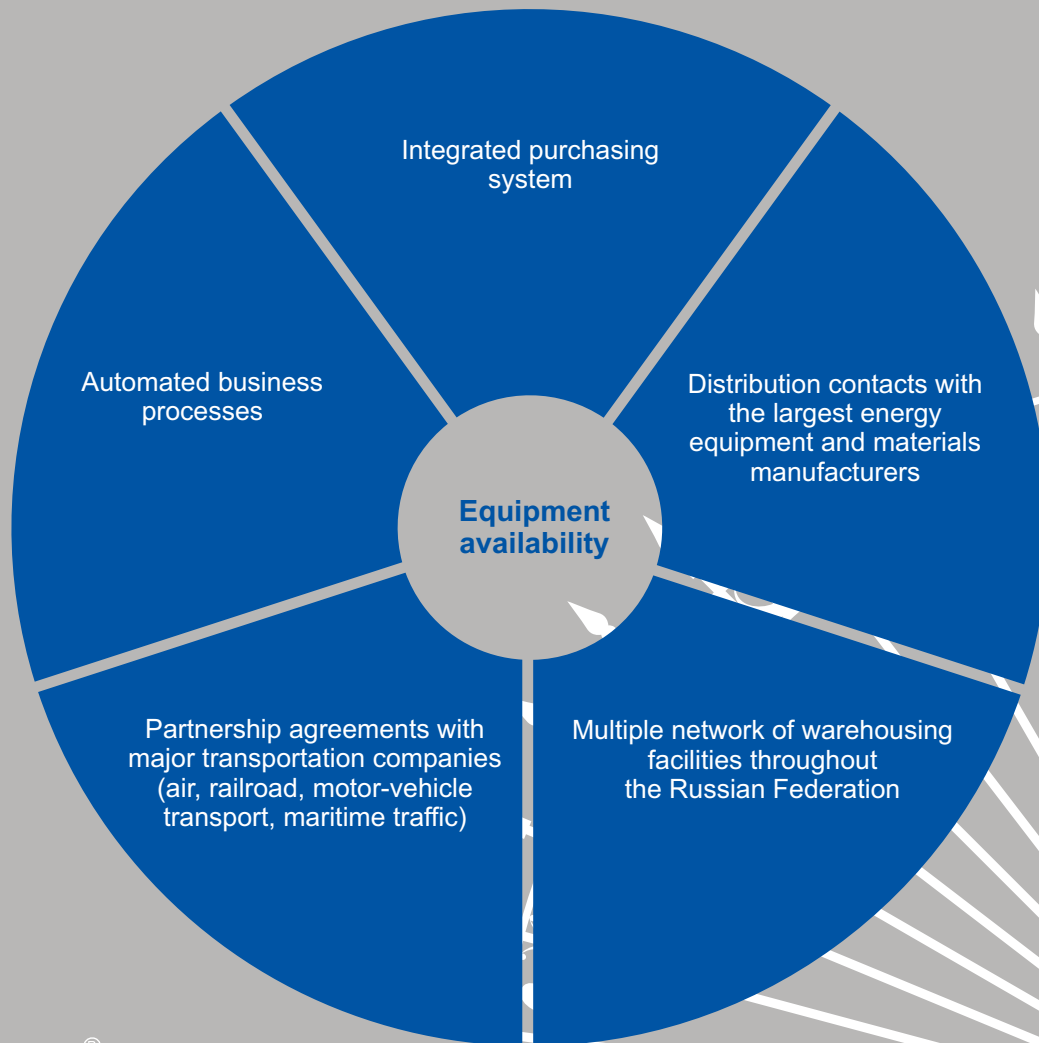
Integrated purchasing system

Automated business processes

Distribution contacts with the largest energy equipment and materials manufacturers

Equipment availability

Partnership agreements with major transportation companies (air, railroad, motor-vehicle transport, maritime traffic)

Multiple network of warehousing facilities throughout the Russian Federation

©